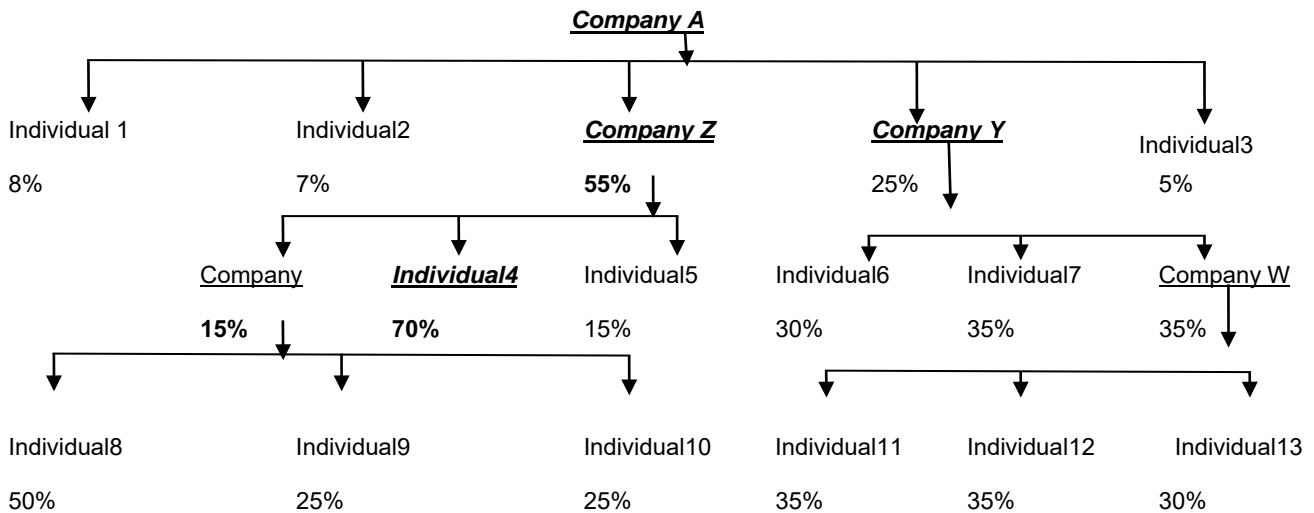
Company A

Individual 1
8%

Individual2
7%

Company Z
55%

Company Y
25%

Individual3
5%

Company
15%

Individual4
70%

Individual5
15%

Individual6
30%

Individual7
35%

Company W
35%

Individual8
50%

Individual9
25%

Individual10
25%

Individual11
35%

Individual12
35%

Individual13
30%